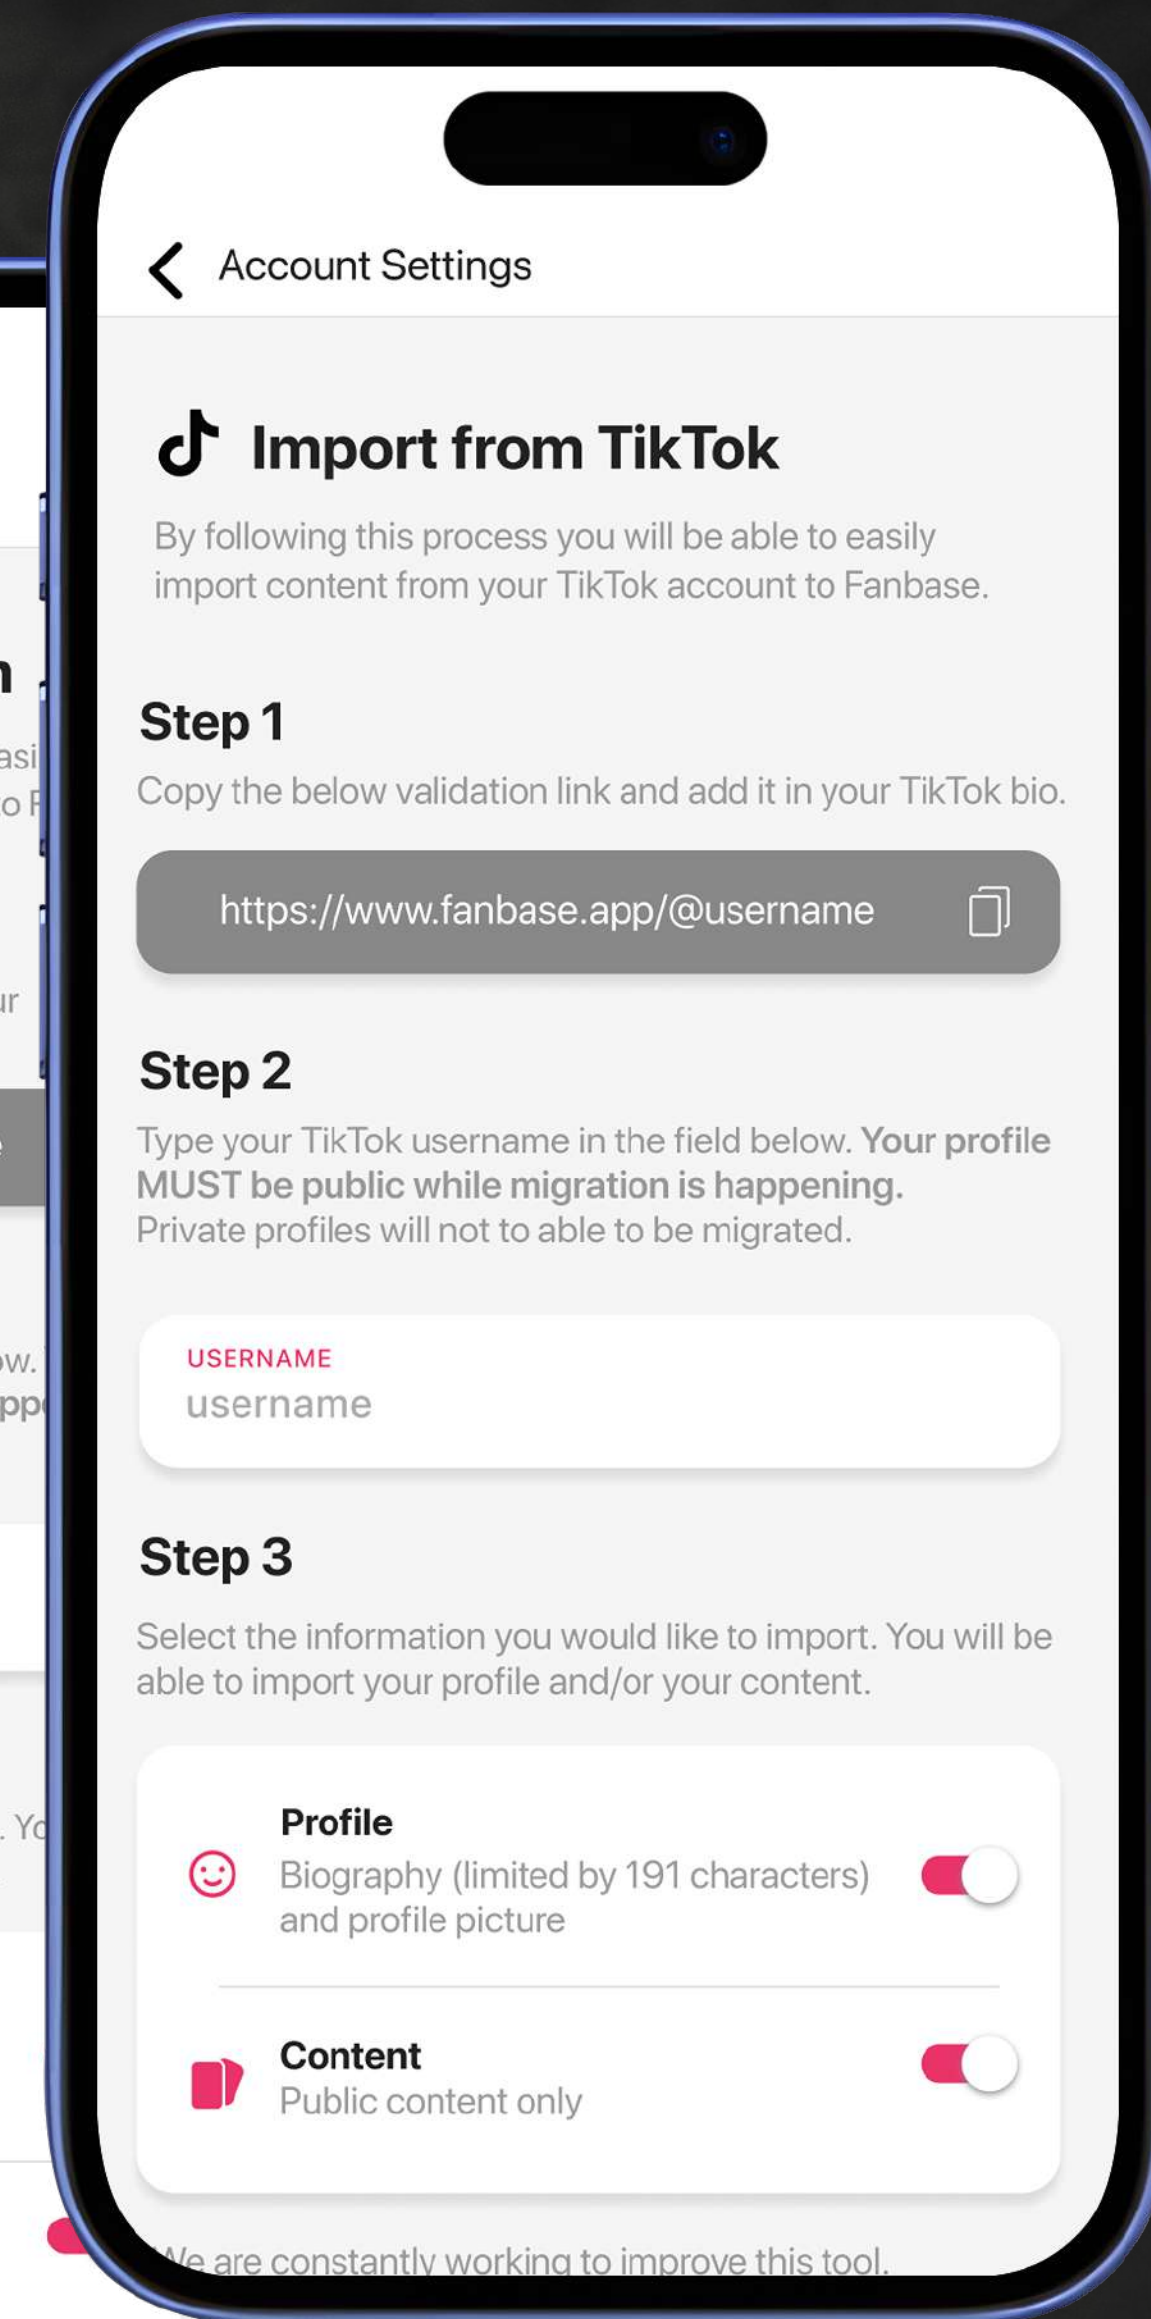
Account Settings

Import from TikTok

By following this process you will be able to easily import content from your TikTok account to Fanbase.

Step 1

Copy the below validation link and add it in your TikTok bio.

https://www.fanbase.app/@username

Step 2

Type your TikTok username in the field below. **Your profile MUST be public while migration is happening.** Private profiles will not to able to be migrated.

USERNAME
username

Step 3

Select the information you would like to import. You will be able to import your profile and/or your content.

Profile
Biography (limited by 191 characters) and profile picture

Content
Public content only

We are constantly working to improve this tool.